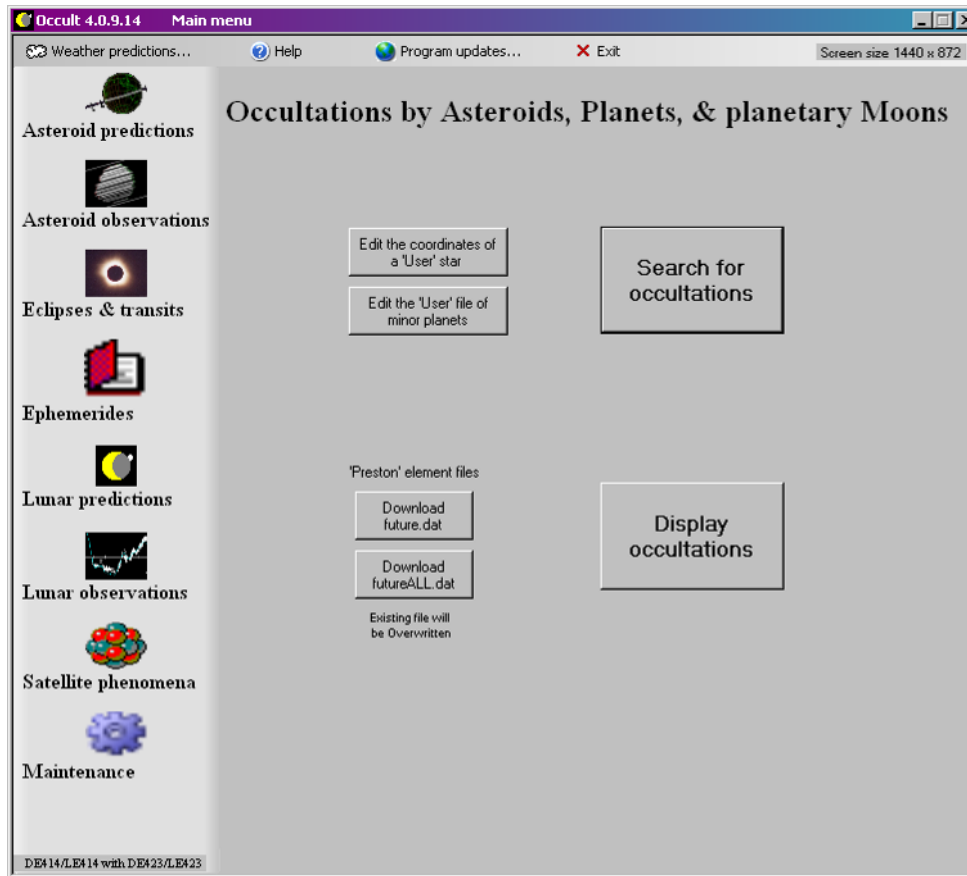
Occult 4.0.9.14 Main menu

Weather predictions... Help Program updates... Exit Screen size 1440 x 872

Asteroid predictions

Asteroid observations

Eclipses & transits

Ephemerides

Lunar predictions

Lunar observations

Satellite phenomena

Maintenance

DE414/LE414 with DE423/LE423

Occultations by Asteroids, Planets, & planetary Moons

Edit the coordinates of a 'User' star

Edit the 'User' file of minor planets

Search for occultations

'Preston' element files

Download future.dat

Download futureALL.dat

Existing file will be Overwritten

Display occultations